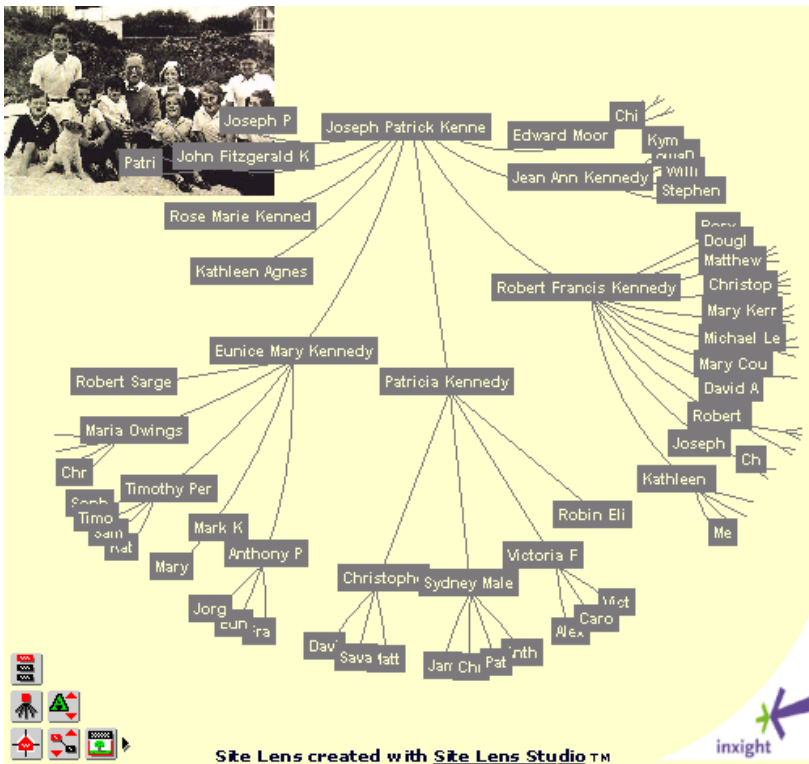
Joseph P
Joseph Patrick Kenne
Patri
John Fitzgerald K
Edward Moor
Chi
Kym
Jean Ann Kennedy
Willi
Stephen
Rose Marie Kenned
Kathleen Agnes
Dougl
Matthew
Robert Francis Kennedy
Christop
Mary Kerr
Michael Le
Eunice Mary Kennedy
Mary Cou
Robert Sarge
Patricia Kennedy
David A
Robert
Maria Owings
Joseph
Ch
Chr
Kathleen
Timothy Per
Timo
Sam
Robin Eli
Me
Mark K
Anthony P
Victoria F
Mary
Christophe
Sydney Male
Vict
Caro
Jorg
Alex
Davi
Sava
Jam
Chi
Pat
nth
Site Lens created with Site Lens Studio TM
inxight